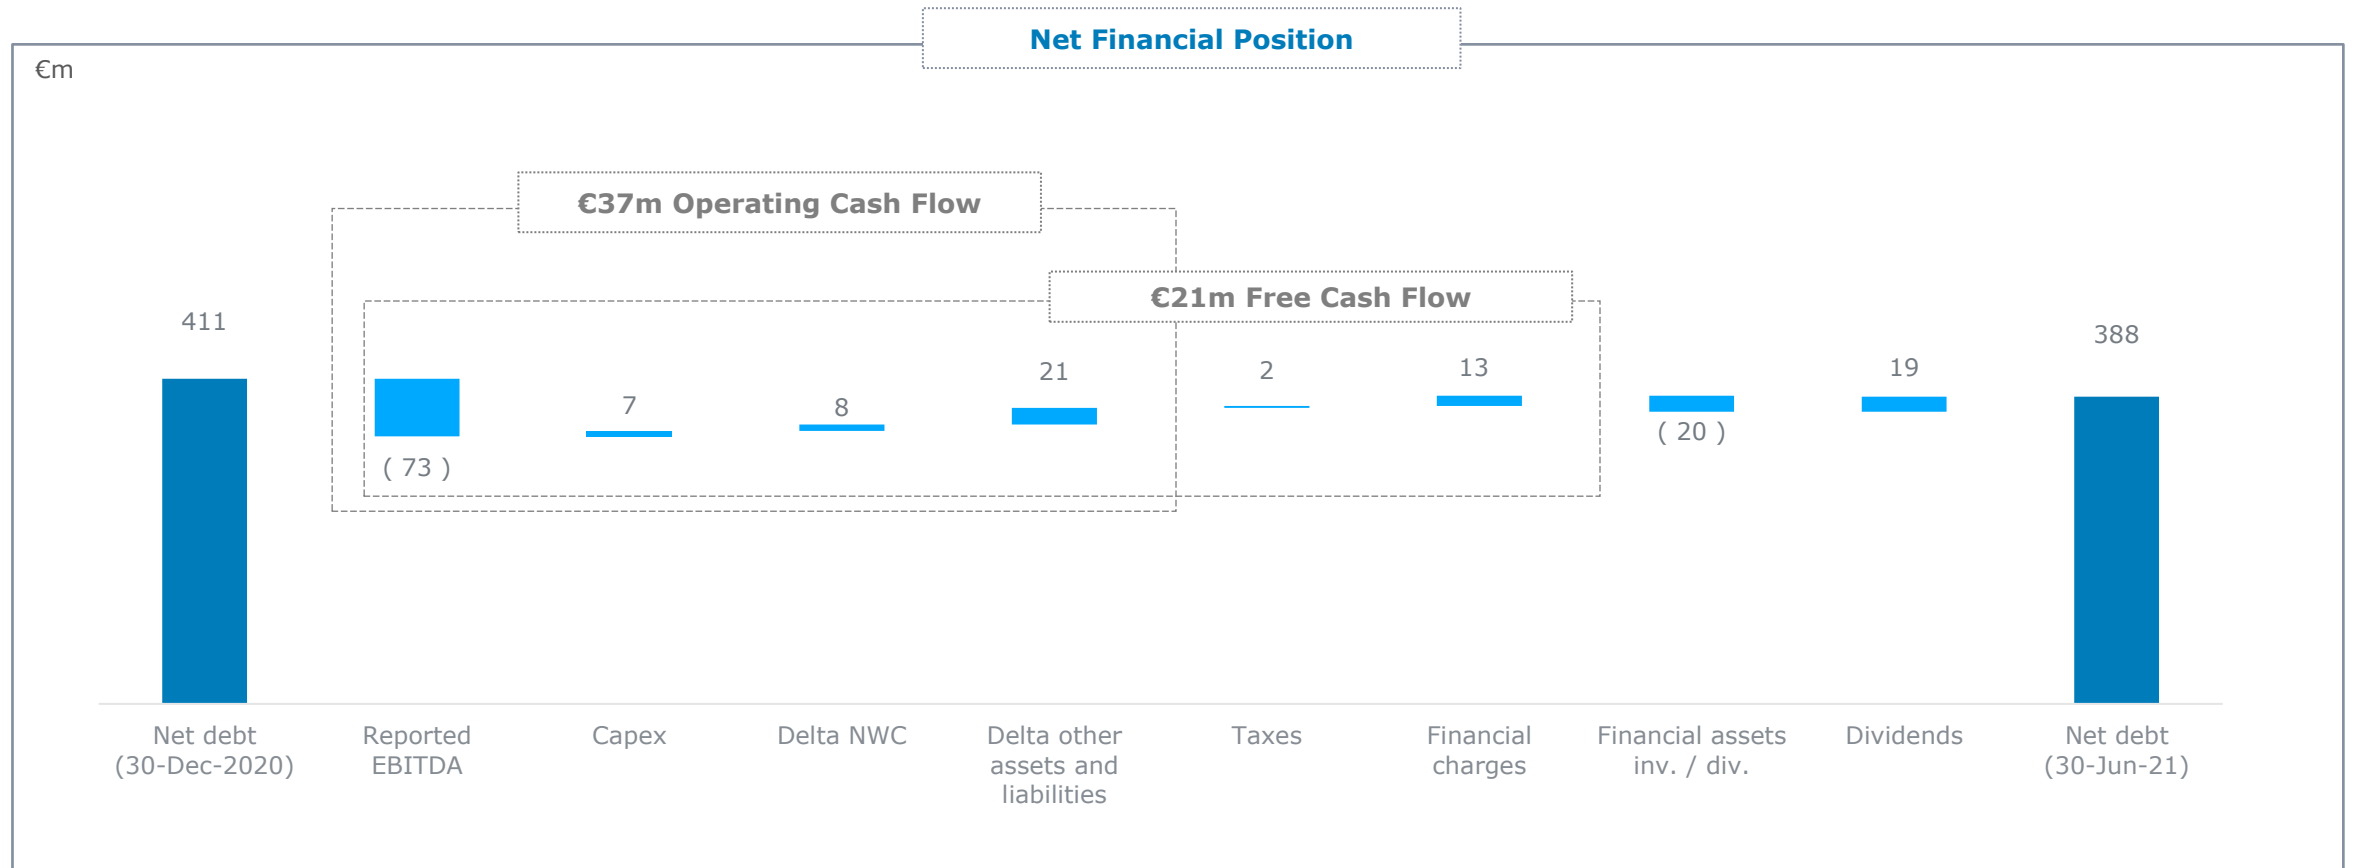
Net Financial Position

€m

€37m Operating Cash Flow

€21m Free Cash Flow

411

( 73 )

7

8

21

2

13

( 20 )

19

388

Net debt (30-Dec-2020)

Reported EBITDA

Capex

Delta NWC

Delta other assets and liabilities

Taxes

Financial charges

Financial assets inv. / div.

Dividends

Net debt (30-Jun-21)